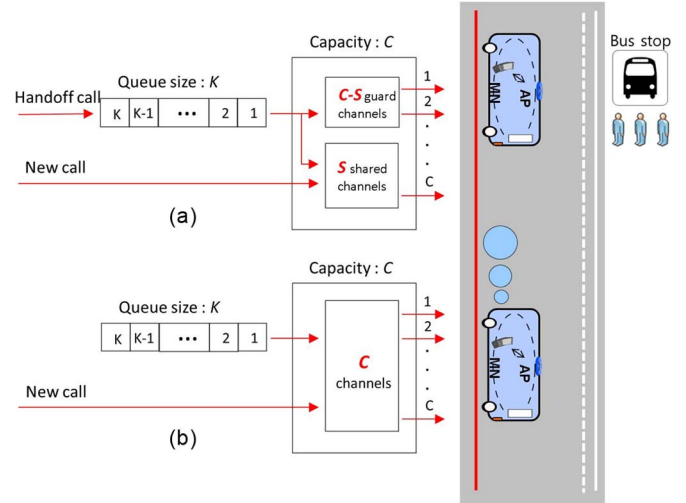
Capacity : C

Queue size : K

Handoff call

K K-1 ••• 2 1

C-S guard channels

1
2
.
.
.
C

New call

S shared channels

(a)

Capacity : C

Queue size : K

K K-1 ••• 2 1

C channels

1
2
.
.
.
C

New call

(b)

MN
AP

MN
AP

Bus stop